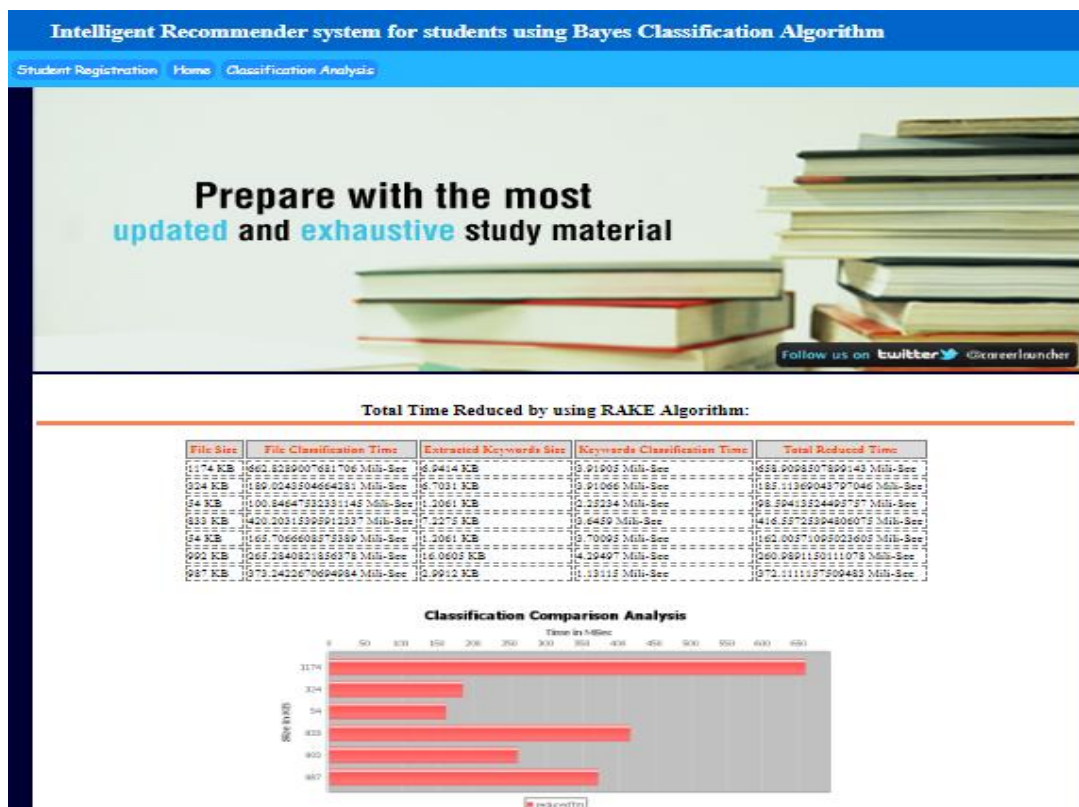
Intelligent Recommender system for students using Bayes Classification Algorithm

Student Registration Home Classification Analysis

Prepare with the most updated and exhaustive study material

Follow us on twitter @careerlauncher

Total Time Reduced by using RAKE Algorithm:

| File Size | File Classification Time | Extracted Keywords Size | Keywords Classification Time | Total Reduced Time |
|---|---|---|---|---|
| 1174 KB | 662.8289007681706 Mili-Sec | 6.9414 KB | 3.91905 Mili-Sec | 658.9098507899143 Mili-Sec |
| 324 KB | 189.0243504664281 Mili-Sec | 6.7031 KB | 3.91066 Mili-Sec | 185.1136904379704 Mili-Sec |
| 54 KB | 100.8464732331145 Mili-Sec | 1.2061 KB | 2.25234 Mili-Sec | 98.59413224495757 Mili-Sec |
| 833 KB | 420.2031539591237 Mili-Sec | 7.2275 KB | 3.6459 Mili-Sec | 416.5572539480607 Mili-Sec |
| 54 KB | 165.7066608575389 Mili-Sec | 1.2061 KB | 3.70095 Mili-Sec | 162.0057109502360 Mili-Sec |
| 992 KB | 265.2840821856378 Mili-Sec | 16.0605 KB | 4.29497 Mili-Sec | 260.9891150111078 Mili-Sec |
| 987 KB | 373.2422670694984 Mili-Sec | 2.9912 KB | 1.13112 Mili-Sec | 372.1111157509483 Mili-Sec |

Classification Comparison Analysis

Time in MSec

0 50 100 150 200 250 300 350 400 450 500 550 600 650

Size in KB

1174
324
54
833
992
987

reducedTime